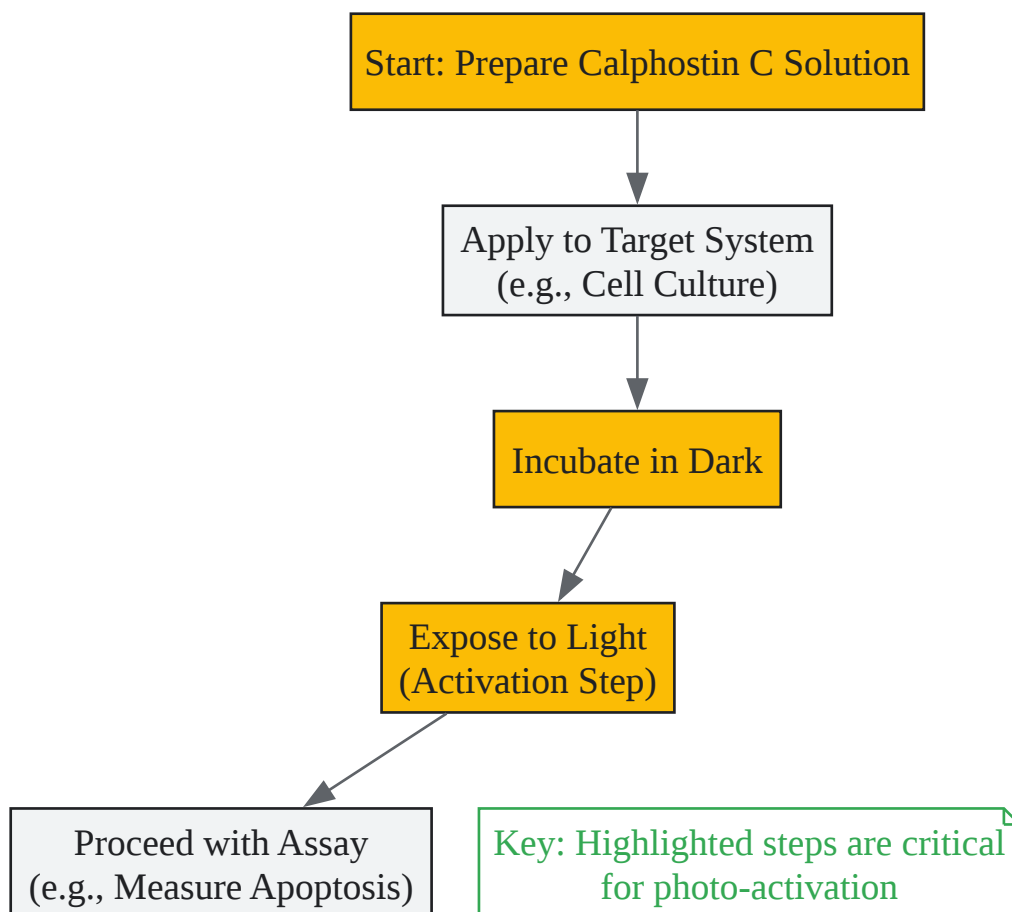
Start: Prepare Calphostin C Solution

Apply to Target System
(e.g., Cell Culture)

Incubate in Dark

Expose to Light
(Activation Step)

Proceed with Assay
(e.g., Measure Apoptosis)

Key: Highlighted steps are critical
for photo-activation